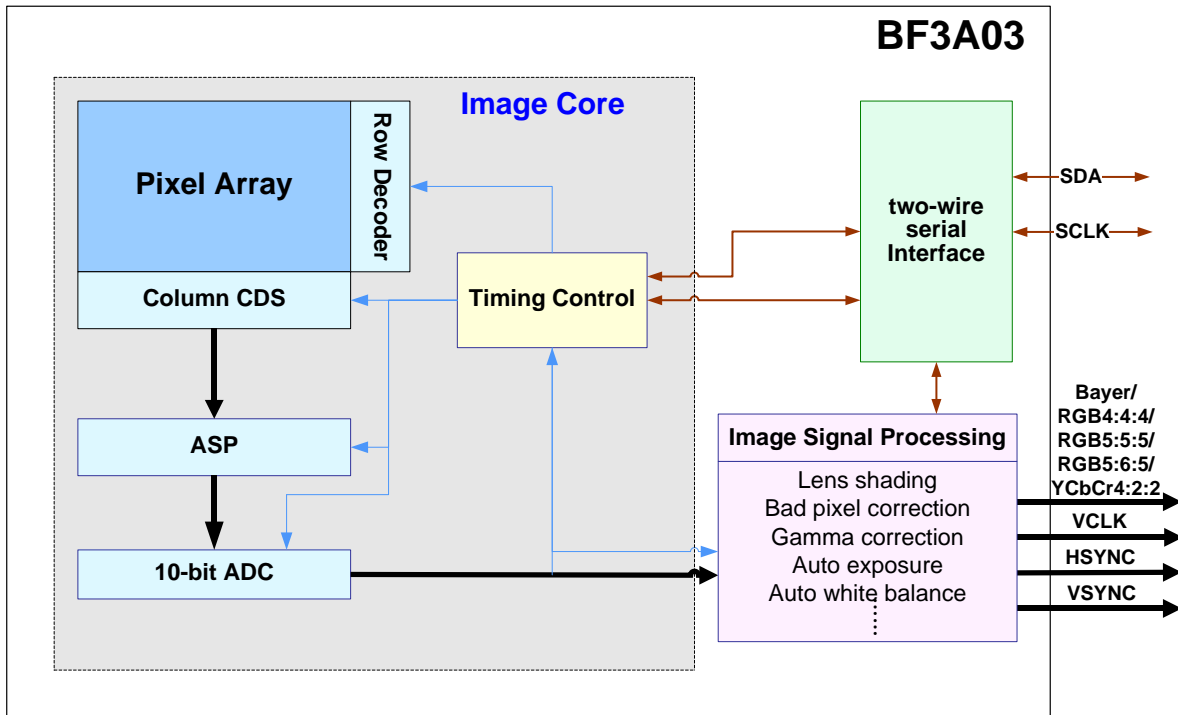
BF3A03

Image Core

Pixel Array

Row Decoder

Column CDS

Timing Control

ASP

10-bit ADC

two-wire serial Interface

SDA

SCLK

Image Signal Processing

Lens shading
Bad pixel correction
Gamma correction
Auto exposure
Auto white balance
⋮

Bayer/
RGB4:4:4/
RGB5:5:5/
RGB5:6:5/
YCbCr4:2:2

VCLK

HSYNC

VSYNC